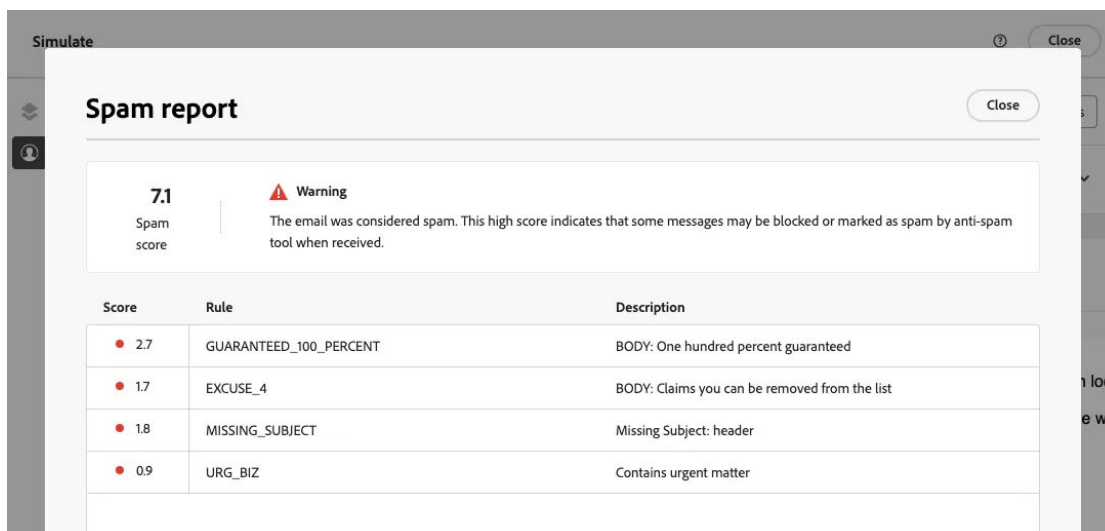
Simulate

Close

Spam report

Close

7.1
Spam score

Warning
The email was considered spam. This high score indicates that some messages may be blocked or marked as spam by anti-spam tool when received.

| Score | Rule | Description |
|---|---|---|
| 2.7 | GUARANTEED_100_PERCENT | BODY: One hundred percent guaranteed |
| 1.7 | EXCUSE_4 | BODY: Claims you can be removed from the list |
| 1.8 | MISSING_SUBJECT | Missing Subject: header |
| 0.9 | URG_BIZ | Contains urgent matter |

n lo
e w